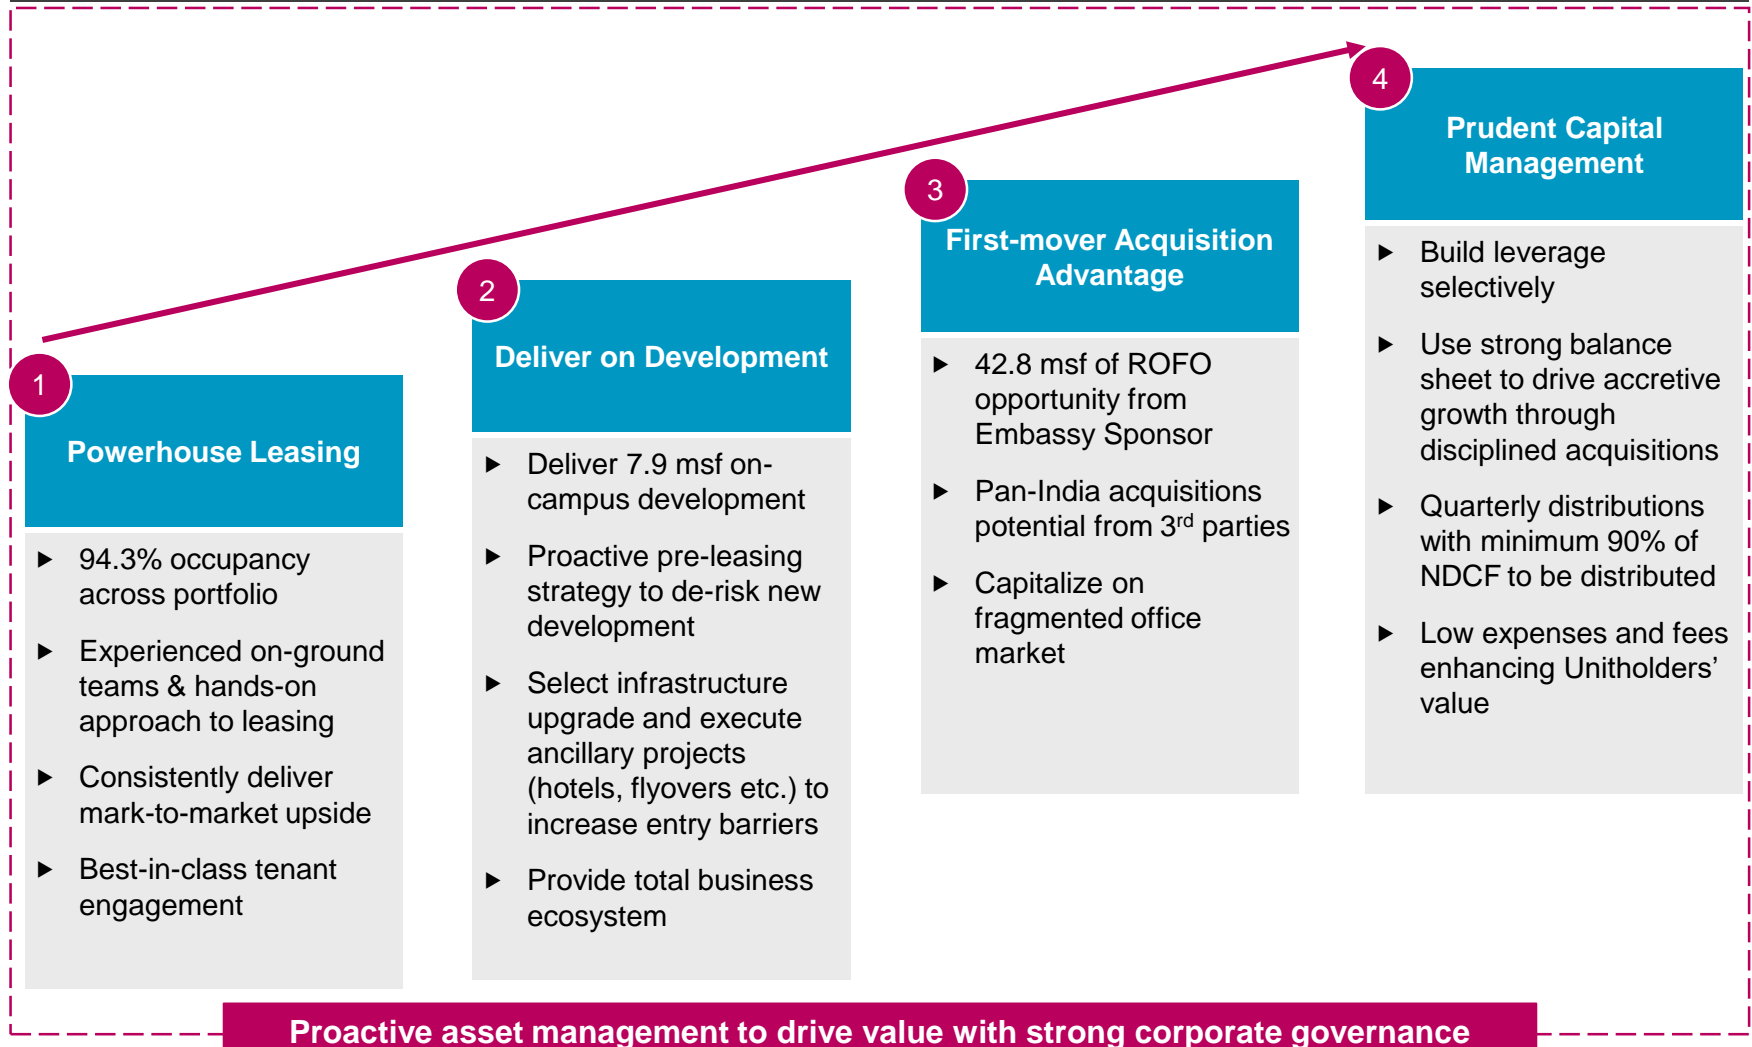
1

Powerhouse Leasing

▶ 94.3% occupancy across portfolio

▶ Experienced on-ground teams & hands-on approach to leasing

▶ Consistently deliver mark-to-market upside

▶ Best-in-class tenant engagement

2

Deliver on Development

▶ Deliver 7.9 msf on-campus development

▶ Proactive pre-leasing strategy to de-risk new development

▶ Select infrastructure upgrade and execute ancillary projects (hotels, flyovers etc.) to increase entry barriers

▶ Provide total business ecosystem

3

First-mover Acquisition Advantage

▶ 42.8 msf of ROFO opportunity from Embassy Sponsor

▶ Pan-India acquisitions potential from 3$^{rd}$ parties

▶ Capitalize on fragmented office market

4

Prudent Capital Management

▶ Build leverage selectively

▶ Use strong balance sheet to drive accretive growth through disciplined acquisitions

▶ Quarterly distributions with minimum 90% of NDCF to be distributed

▶ Low expenses and fees enhancing Unitholders' value

Proactive asset management to drive value with strong corporate governance